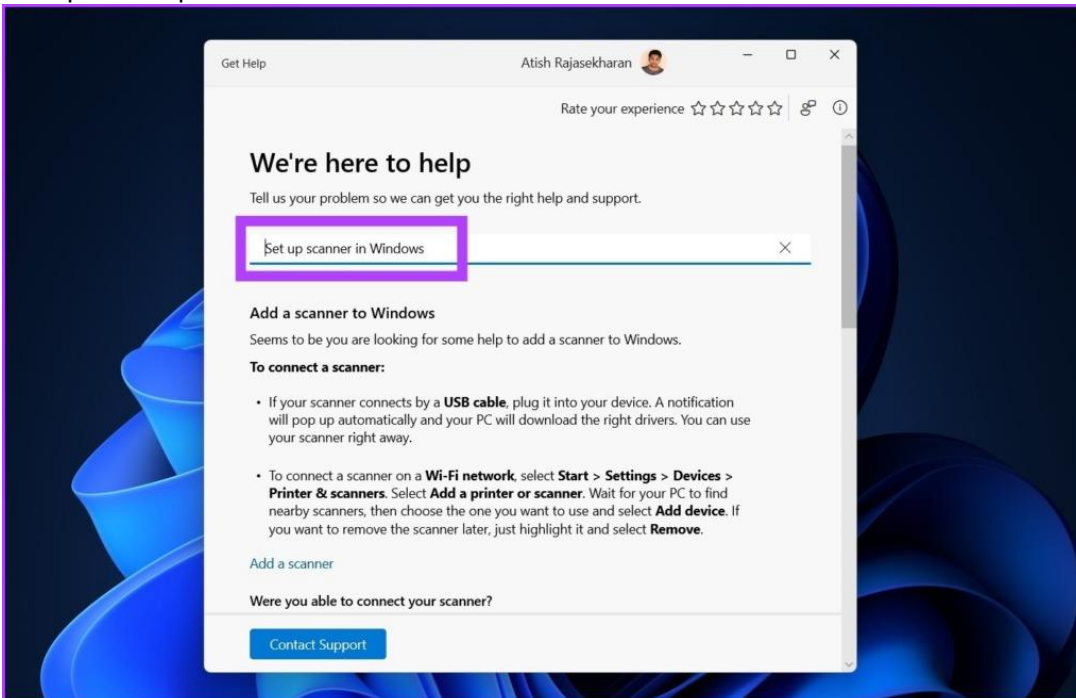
Get Help

Atish Rajasekharan

Rate your experience ☆☆☆☆☆

We're here to help

Tell us your problem so we can get you the right help and support.

Set up scanner in Windows

Add a scanner to Windows

Seems to be you are looking for some help to add a scanner to Windows.

To connect a scanner:

• If your scanner connects by a USB cable, plug it into your device. A notification will pop up automatically and your PC will download the right drivers. You can use your scanner right away.

• To connect a scanner on a Wi-Fi network, select Start > Settings > Devices > Printer & scanners. Select Add a printer or scanner. Wait for your PC to find nearby scanners, then choose the one you want to use and select Add device. If you want to remove the scanner later, just highlight it and select Remove.

Add a scanner

Were you able to connect your scanner?

Contact Support